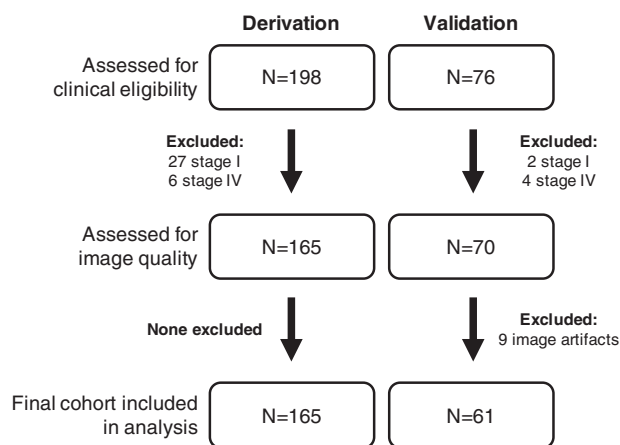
Derivation

Validation

Assessed for clinical eligibility

N=198

N=76

Excluded:
27 stage I
6 stage IV

Excluded:
2 stage I
4 stage IV

Assessed for image quality

N=165

N=70

None excluded

Excluded:
9 image artifacts

Final cohort included in analysis

N=165

N=61